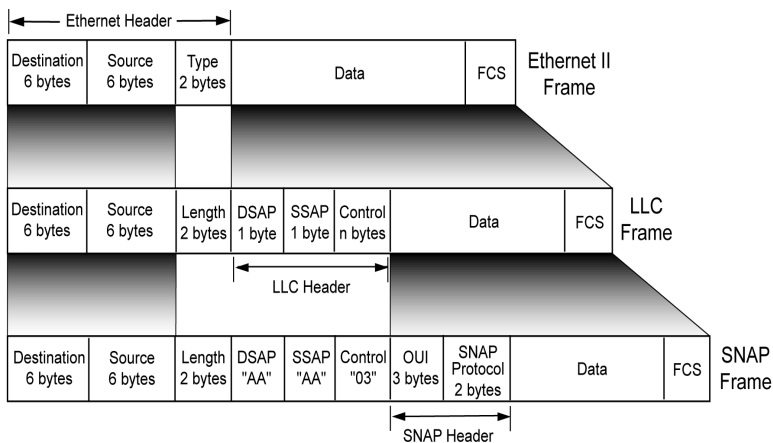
Ethernet Header

| Destination 6 bytes | Source 6 bytes | Type 2 bytes | Data | FCS |
|---|---|---|---|---|

Ethernet II Frame

| Destination 6 bytes | Source 6 bytes | Length 2 bytes | DSAP 1 byte | SSAP 1 byte | Control n bytes | Data | FCS |
|---|---|---|---|---|---|---|---|

LLC Frame

LLC Header

| Destination 6 bytes | Source 6 bytes | Length 2 bytes | DSAP "AA" | SSAP "AA" | Control "03" | OUI 3 bytes | SNAP Protocol 2 bytes | Data | FCS |
|---|---|---|---|---|---|---|---|---|---|

SNAP Frame

SNAP Header